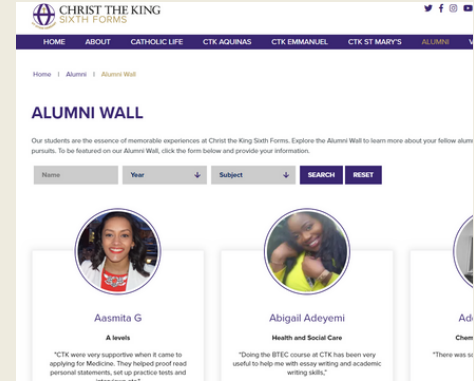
CHRIST THE KING
SIXTH FORMS

HOME ABOUT CATHOLIC LIFE CTK AQUINAS CTK EMMANUEL CTK ST MARY'S ALUMNI V

Home | Alumni | Alumni Wall

ALUMNI WALL

Our students are the essence of memorable experiences at Christ the King Sixth Forms. Explore the Alumni Wall to learn more about your fellow alum pursuits. To be featured on our Alumni Wall, click the form below and provide your information.

Name | Year | Subject | SEARCH | RESET

Aasmita G
A levels
"CTK were very supportive when it came to applying for Medicine. They helped proof read personal statements, set up practice tests and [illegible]

Abigail Adeyemi
Health and Social Care
"Doing the BTEC course at CTK has been very useful to help me with essay writing and academic writing skills,"

Ad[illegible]
Chem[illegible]
"There was s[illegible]